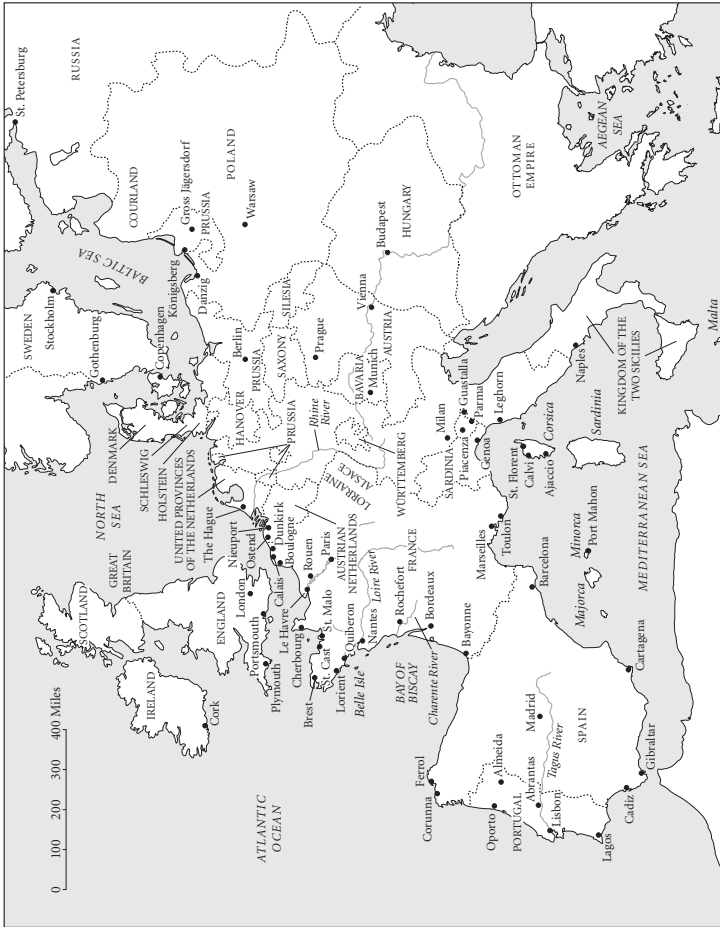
0
100
200
300
400 Miles

ATLANTIC OCEAN
IRELAND
Cork
SCOTLAND
GREAT BRITAIN
ENGLAND
London
Portsmouth
Plymouth
NORTH SEA
DENMARK
SWEDEN
Stockholm
Gothenburg
Copenhagen
BALTIC SEA
Königsberg
Danzig
Gross Jägersdorf
PRUSSIA
COURLAND
RUSSIA
St. Petersburg
POLAND
Warsaw
SCHLESWIG
HOLSTEIN
UNITED PROVINCES OF THE NETHERLANDS
The Hague
Nieuport
Ostend
Dunkirk
Calais
Boulogne
Le Havre
Cherbourg
St. Malo
St. Cast
Brest
Lorient
Quiberon
Belle Isle
Nantes
Rochefort
Bordeaux
Bayonne
BAY OF BISCAY
Charente River
Loire River
Rouen
Paris
AUSTRIAN NETHERLANDS
FRANCE
ALSACE
LORRAINE
HANOVER
PRUSSIA
Berlin
SAXONY
SILESIA
Prague
Rhine River
BAVARIA
Munich
AUSTRIA
Vienna
Budapest
HUNGARY
OTTOMAN EMPIRE
WÜRTTEMBERG
Milan
SARDINIA
Piacenza
Guastalla
Parma
Genoa
Leghorn
Marseilles
Toulon
St. Florent
Calvi
Corsica
Ajaccio
Sardinia
Naples
KINGDOM OF THE TWO SICILIES
Malta
AEGEAN SEA
MEDITERRANEAN SEA
Minorca
Port Mahon
Majorca
Barcelona
Cartagena
SPAIN
Madrid
Tagus River
Gibraltar
Cadiz
Lagos
Lisbon
Abrantas
Almeida
Oporto
PORTUGAL
Ferrol
Corunna